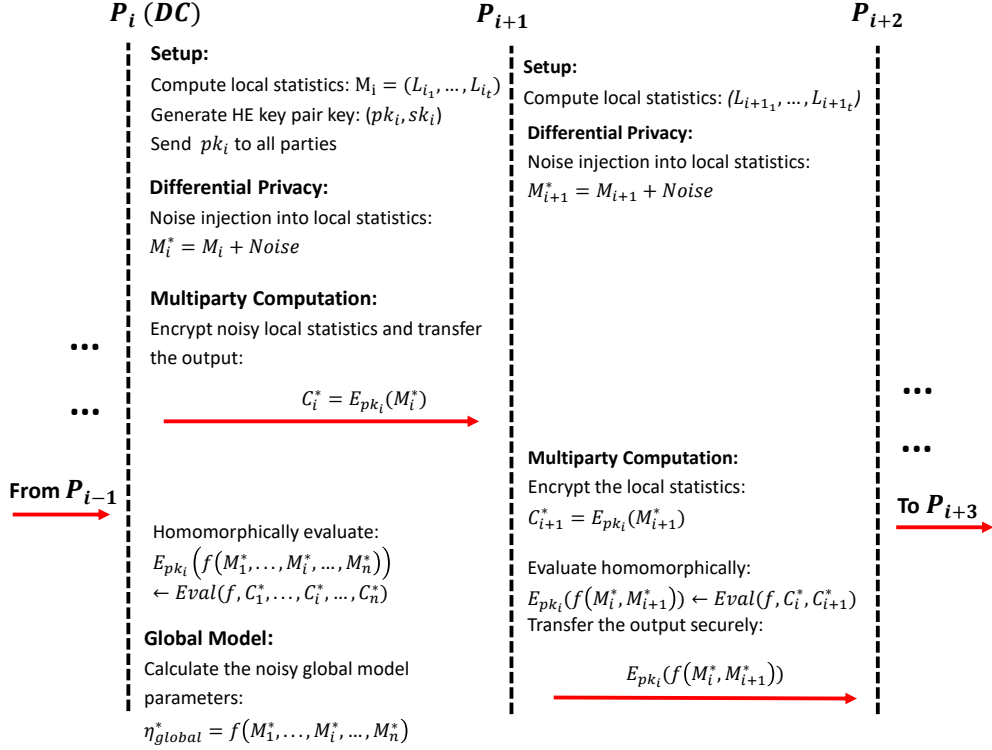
$P_i$ $(DC)$

$P_{i+1}$

$P_{i+2}$

**Setup:**
Compute local statistics: $M_i = (L_{i_1}, \dots, L_{i_t})$
Generate HE key pair key: $(pk_i, sk_i)$
Send $pk_i$ to all parties

**Differential Privacy:**
Noise injection into local statistics:
$M_i^* = M_i + Noise$

**Multiparty Computation:**
Encrypt noisy local statistics and transfer the output:

$C_i^* = E_{pk_i}(M_i^*)$

Homomorphically evaluate:
$E_{pk_i}\left(f\left(M_1^*, \dots, M_i^*, \dots, M_n^*\right)\right)$
$\leftarrow Eval(f, C_1^*, \dots, C_i^*, \dots, C_n^*)$

**Global Model:**
Calculate the noisy global model parameters:
$\eta_{global}^* = f\left(M_1^*, \dots, M_i^*, \dots, M_n^*\right)$

**Setup:**
Compute local statistics: $(L_{i+1_1}, \dots, L_{i+1_t})$

**Differential Privacy:**
Noise injection into local statistics:
$M_{i+1}^* = M_{i+1} + Noise$

**Multiparty Computation:**
Encrypt the local statistics:
$C_{i+1}^* = E_{pk_i}(M_{i+1}^*)$

Evaluate homomorphically:
$E_{pk_i}(f(M_i^*, M_{i+1}^*)) \leftarrow Eval(f, C_i^*, C_{i+1}^*)$
Transfer the output securely:

$E_{pk_i}(f(M_i^*, M_{i+1}^*))$

...

...

From $P_{i-1}$

...

...

To $P_{i+3}$